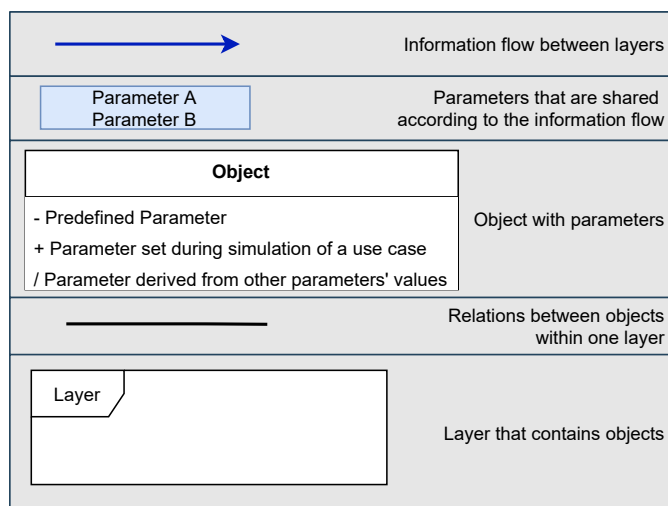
Information flow between layers

Parameter A
Parameter B

Parameters that are shared according to the information flow

Object

- Predefined Parameter
+ Parameter set during simulation of a use case
/ Parameter derived from other parameters' values

Object with parameters

Relations between objects within one layer

Layer

Layer that contains objects